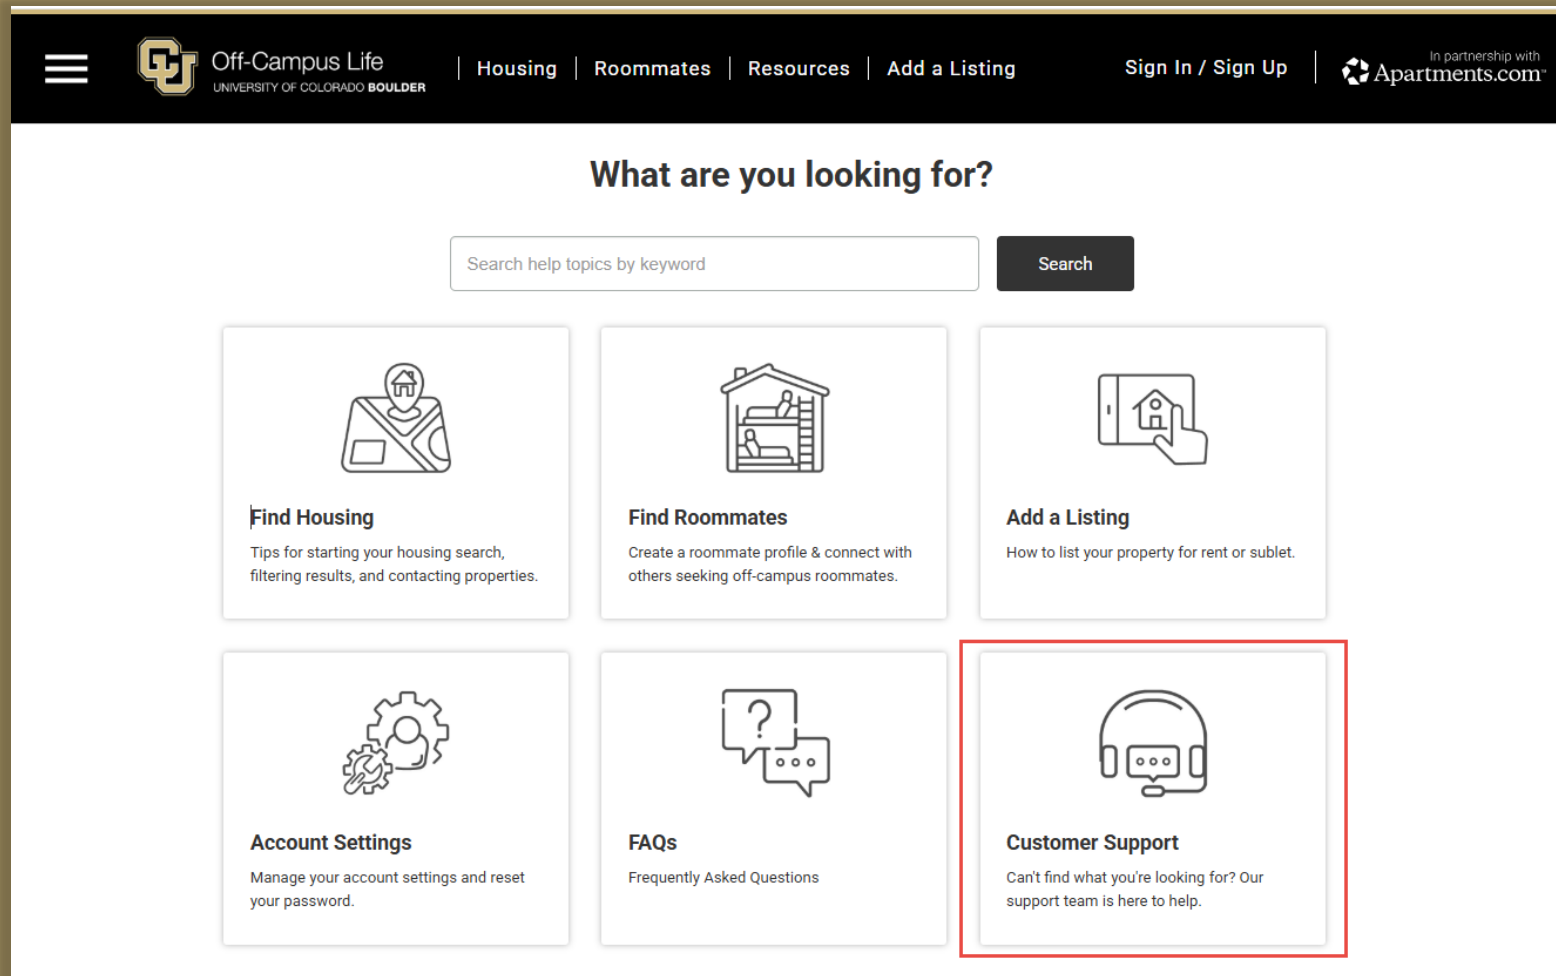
Off-Campus Life
UNIVERSITY OF COLORADO BOULDER

Housing | Roommates | Resources | Add a Listing

Sign In / Sign Up

In partnership with
Apartments.com

What are you looking for?

Search help topics by keyword

Search

Find Housing
Tips for starting your housing search, filtering results, and contacting properties.

Find Roommates
Create a roommate profile & connect with others seeking off-campus roommates.

Add a Listing
How to list your property for rent or sublet.

Account Settings
Manage your account settings and reset your password.

FAQs
Frequently Asked Questions

Customer Support
Can't find what you're looking for? Our support team is here to help.